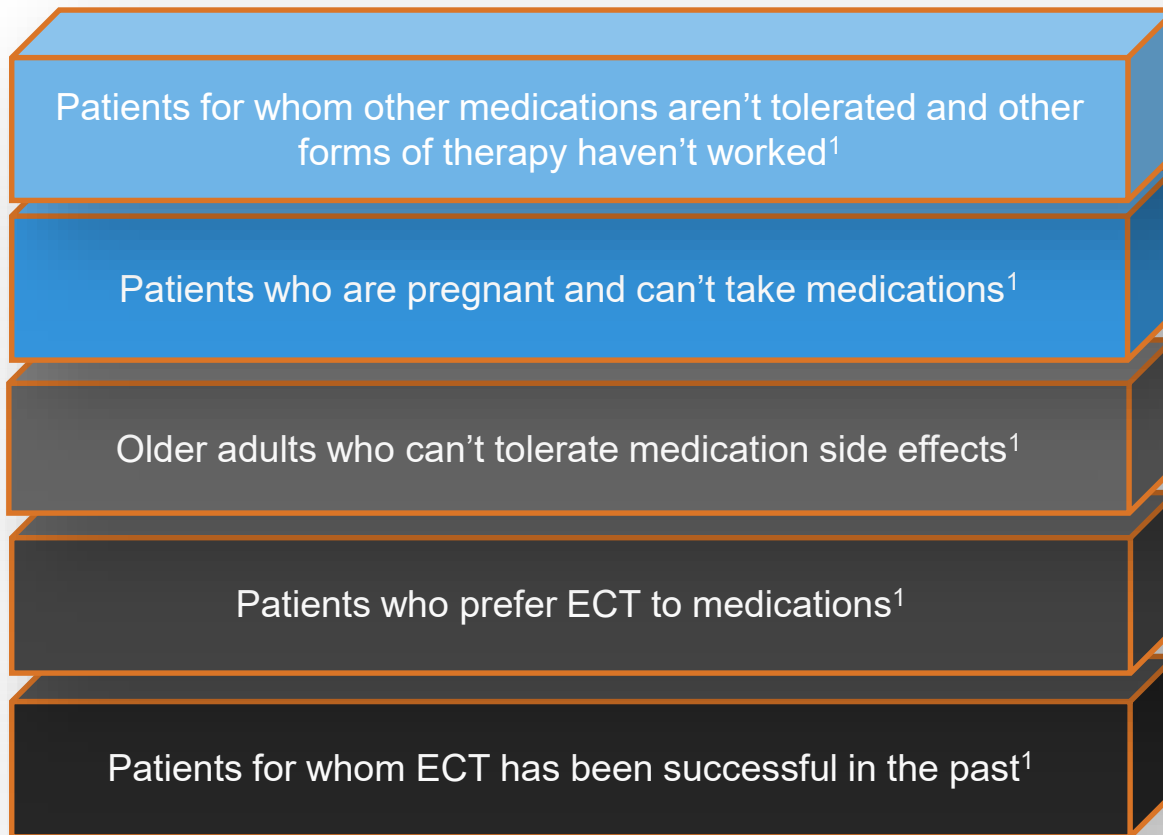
Patients for whom other medications aren’t tolerated and other forms of therapy haven’t worked$^1$

Patients who are pregnant and can’t take medications$^1$

Older adults who can’t tolerate medication side effects$^1$

Patients who prefer ECT to medications$^1$

Patients for whom ECT has been successful in the past$^1$